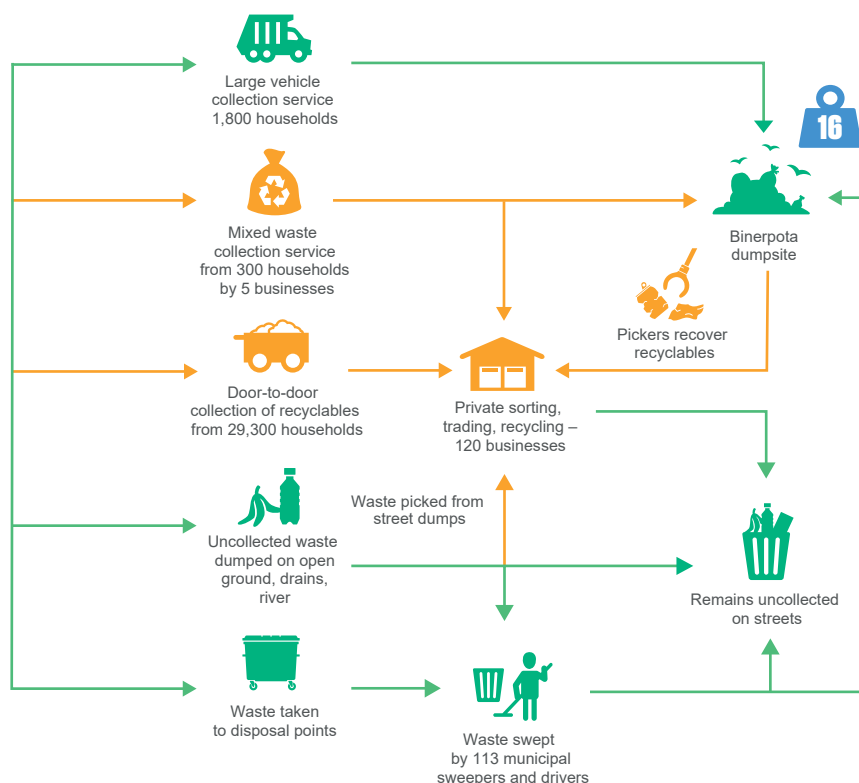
Large vehicle collection service 1,800 households

16

Mixed waste collection service from 300 households by 5 businesses

Binerpota dumpsite

Pickers recover recyclables

Door-to-door collection of recyclables from 29,300 households

Private sorting, trading, recycling – 120 businesses

Waste picked from street dumps

Uncollected waste dumped on open ground, drains, river

Remains uncollected on streets

Waste taken to disposal points

Waste swept by 113 municipal sweepers and drivers